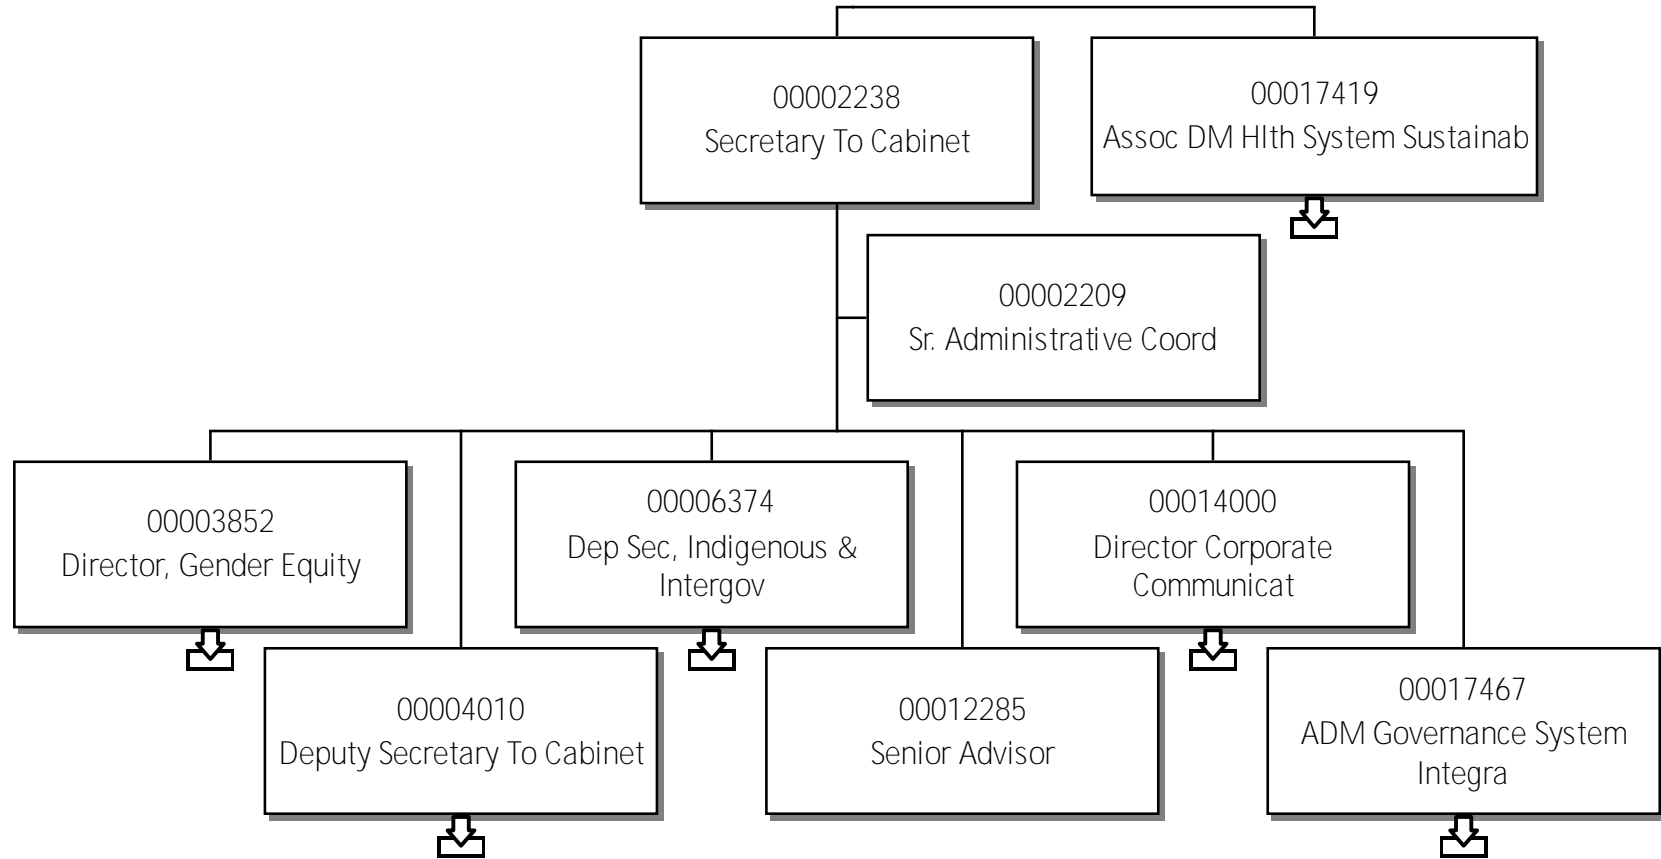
00002238
Secretary To Cabinet

00017419
Assoc DM Hlth System Sustainab

00002209
Sr. Administrative Coord

00003852
Director, Gender Equity

00004010
Deputy Secretary To Cabinet

00006374
Dep Sec, Indigenous & Intergov

00012285
Senior Advisor

00014000
Director Corporate Communicat

00017467
ADM Governance System Integra